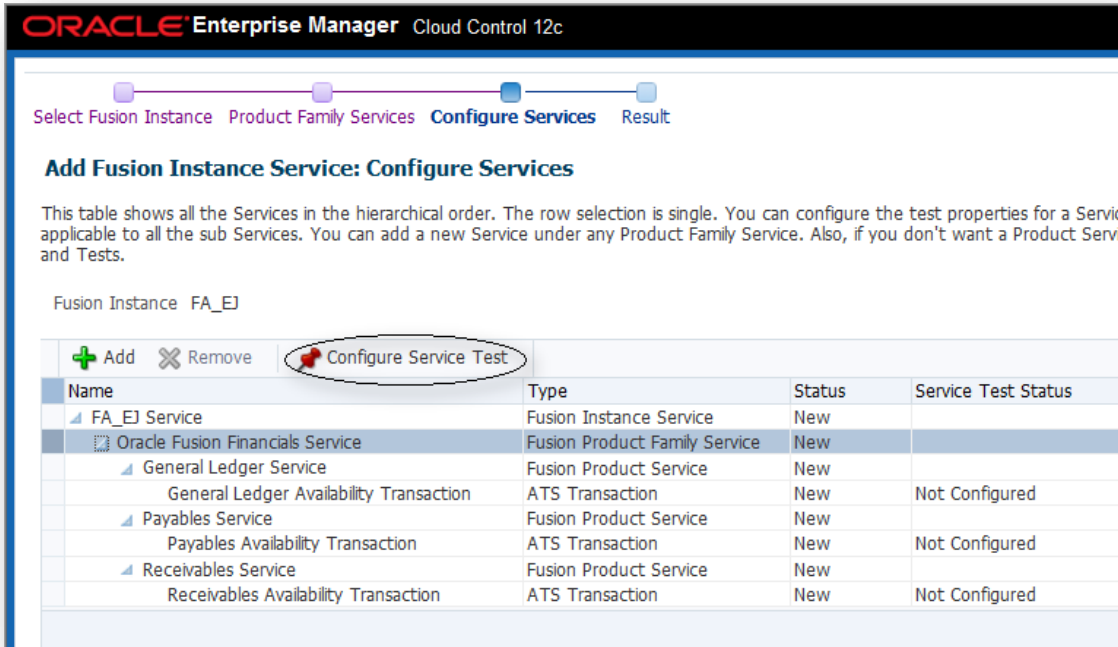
ORACLE Enterprise Manager Cloud Control 12c

Select Fusion Instance Product Family Services Configure Services Result

Add Fusion Instance Service: Configure Services

This table shows all the Services in the hierarchical order. The row selection is single. You can configure the test properties for a Servic applicable to all the sub Services. You can add a new Service under any Product Family Service. Also, if you don't want a Product Servi and Tests.

Fusion Instance FA_EJ

Add Remove Configure Service Test

| Name | Type | Status | Service Test Status |
|---|---|---|---|
| FA_EJ Service | Fusion Instance Service | New | |
| Oracle Fusion Financials Service | Fusion Product Family Service | New | |
| General Ledger Service | Fusion Product Service | New | |
| General Ledger Availability Transaction | ATS Transaction | New | Not Configured |
| Payables Service | Fusion Product Service | New | |
| Payables Availability Transaction | ATS Transaction | New | Not Configured |
| Receivables Service | Fusion Product Service | New | |
| Receivables Availability Transaction | ATS Transaction | New | Not Configured |